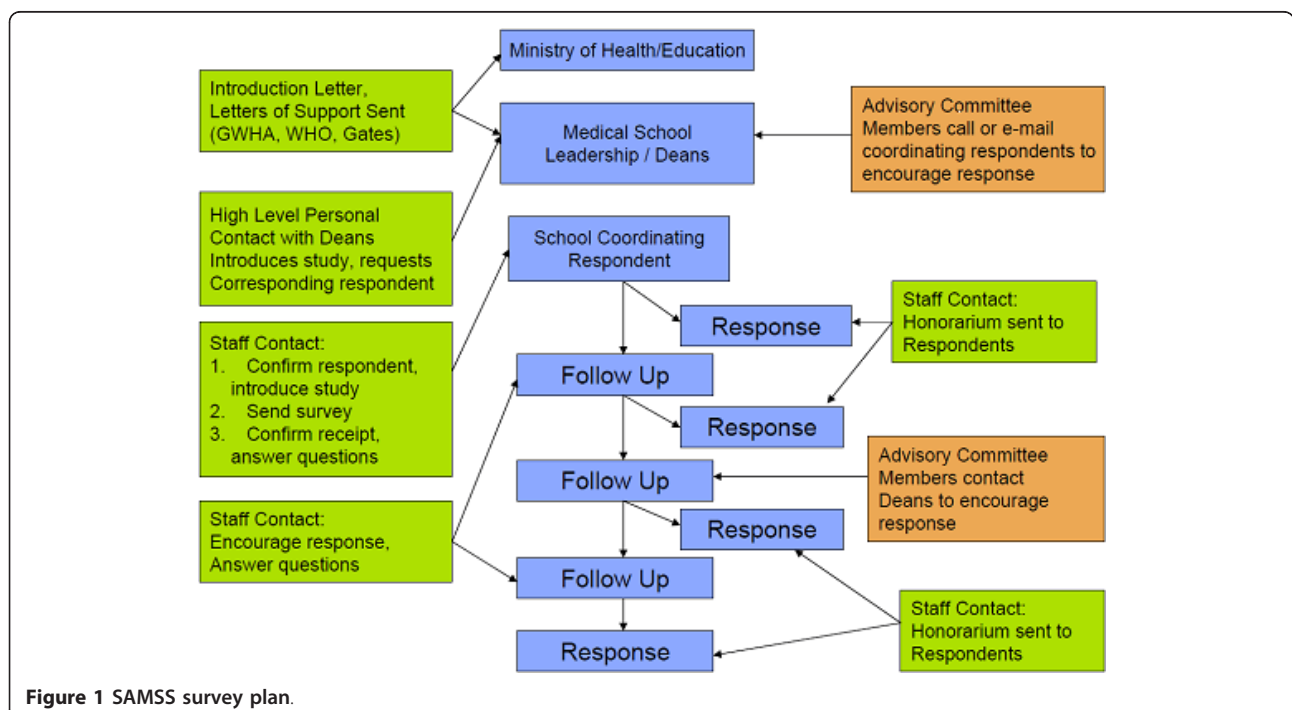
Introduction Letter, Letters of Support Sent (GWHA, WHO, Gates)

Ministry of Health/Education

Medical School Leadership / Deans

Advisory Committee Members call or e-mail coordinating respondents to encourage response

High Level Personal Contact with Deans Introduces study, requests Corresponding respondent

School Coordinating Respondent

Response

Staff Contact: Honorarium sent to Respondents

Staff Contact:
1. Confirm respondent, introduce study
2. Send survey
3. Confirm receipt, answer questions

Follow Up

Response

Follow Up

Advisory Committee Members contact Deans to encourage response

Staff Contact: Encourage response, Answer questions

Response

Follow Up

Staff Contact: Honorarium sent to Respondents

Response

**Figure 1 SAMSS survey plan**.